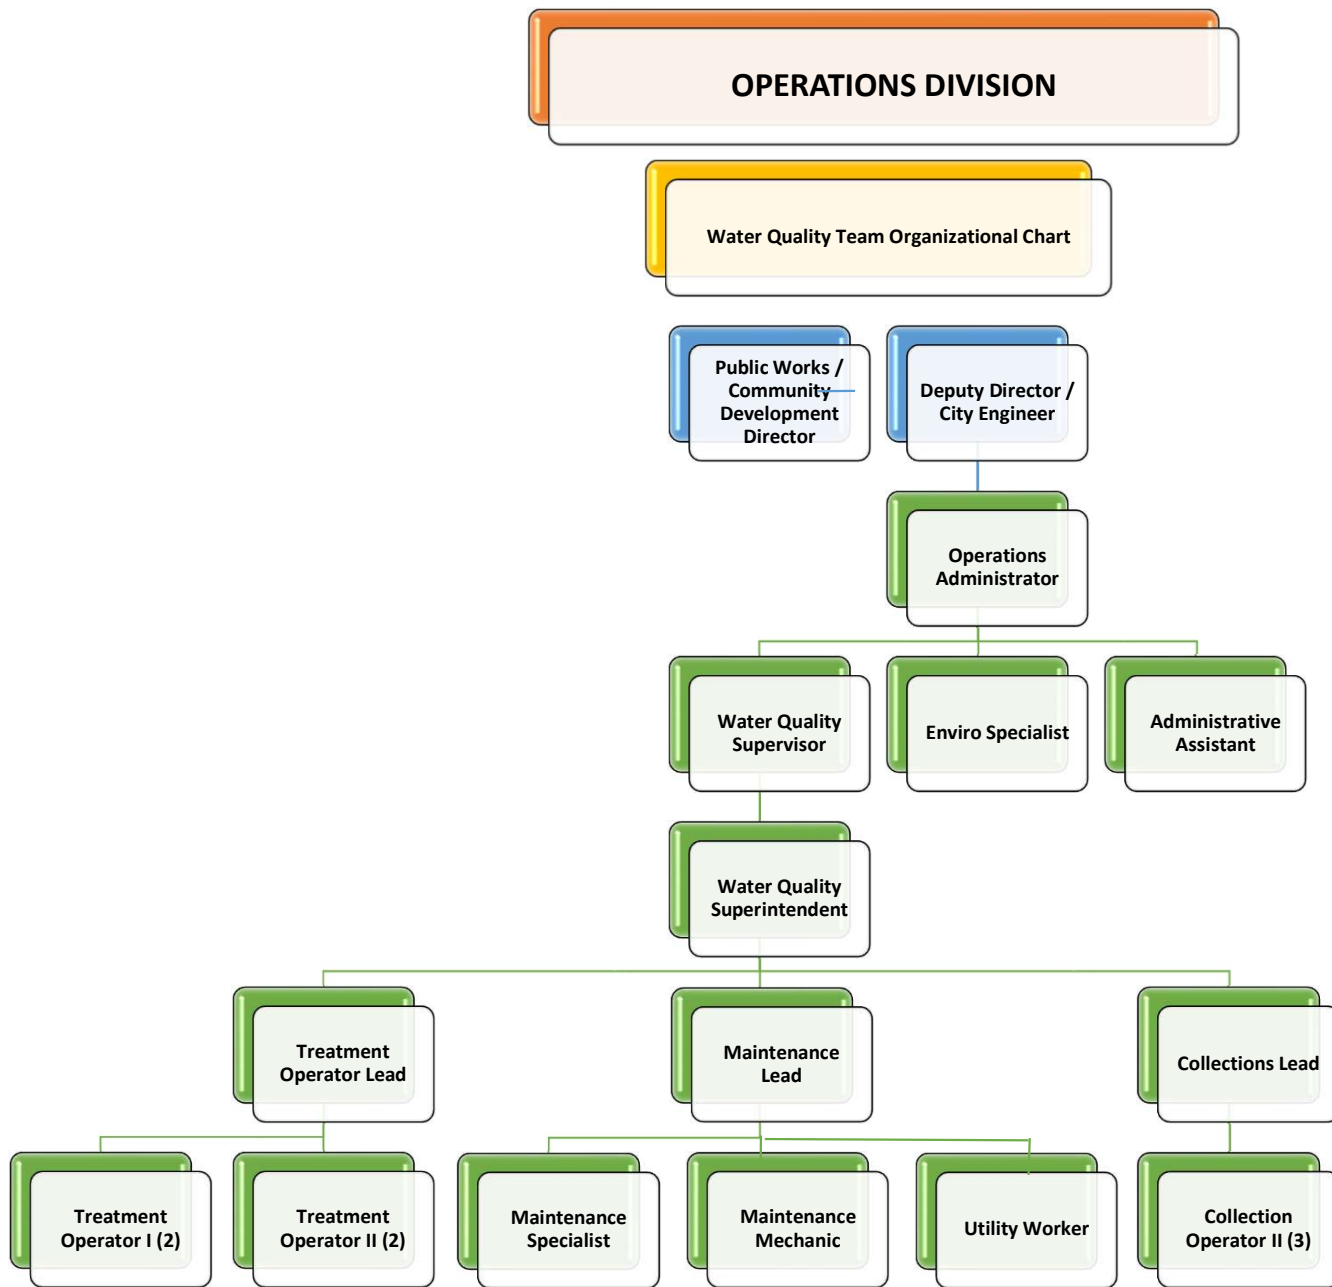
OPERATIONS DIVISION

Water Quality Team Organizational Chart

Public Works / Community Development Director

Deputy Director / City Engineer

Operations Administrator

Water Quality Supervisor

Enviro Specialist

Administrative Assistant

Water Quality Superintendent

Treatment Operator Lead

Maintenance Lead

Collections Lead

Treatment Operator I (2)

Treatment Operator II (2)

Maintenance Specialist

Maintenance Mechanic

Utility Worker

Collection Operator II (3)